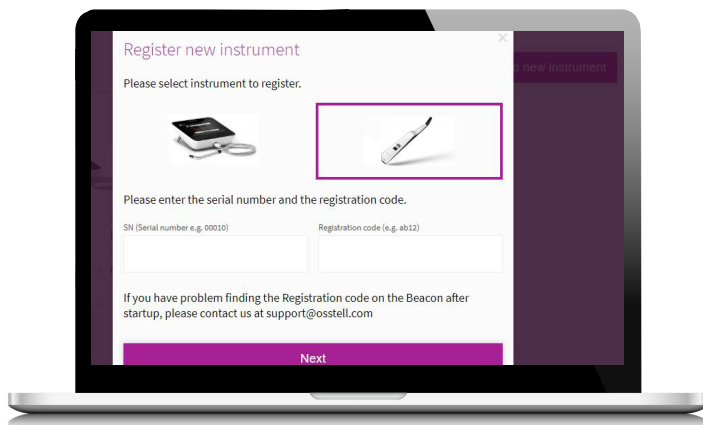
Register new instrument

Please select instrument to register.

Please enter the serial number and the registration code.

SN (Serial number e.g. 00010)

Registration code (e.g. ab12)

If you have problem finding the Registration code on the Beacon after startup, please contact us at support@osstell.com

Next

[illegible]d new instrument